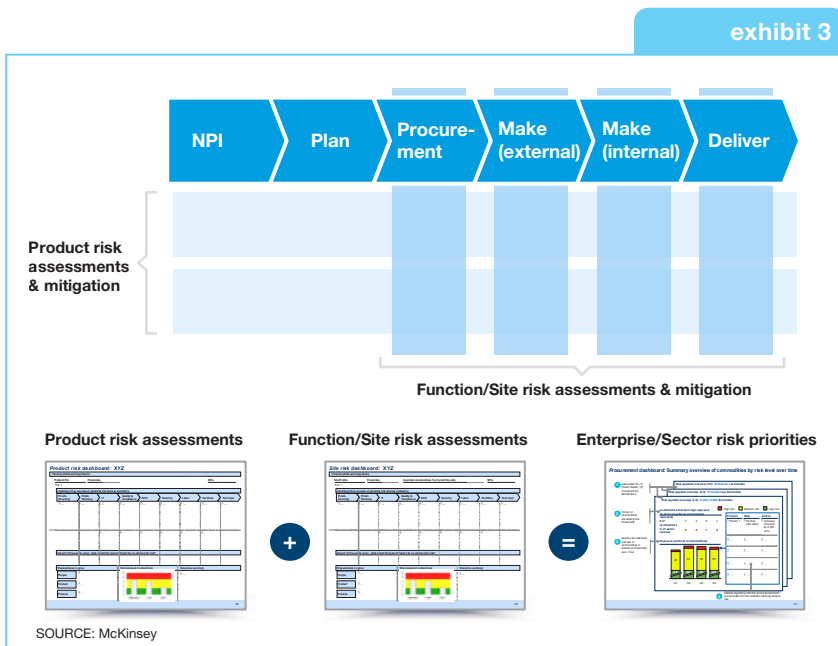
exhibit 3

NPI

Plan

Procurement

Make (external)

Make (internal)

Deliver

Product risk assessments & mitigation

Function/Site risk assessments & mitigation

Product risk assessments

Product risk dashboard: XYZ

Function/Site risk assessments

Site risk dashboard: XYZ

Enterprise/Sector risk priorities

Procurement dashboard: Summary overview of commodities by risk level over time

+

=

SOURCE: McKinsey